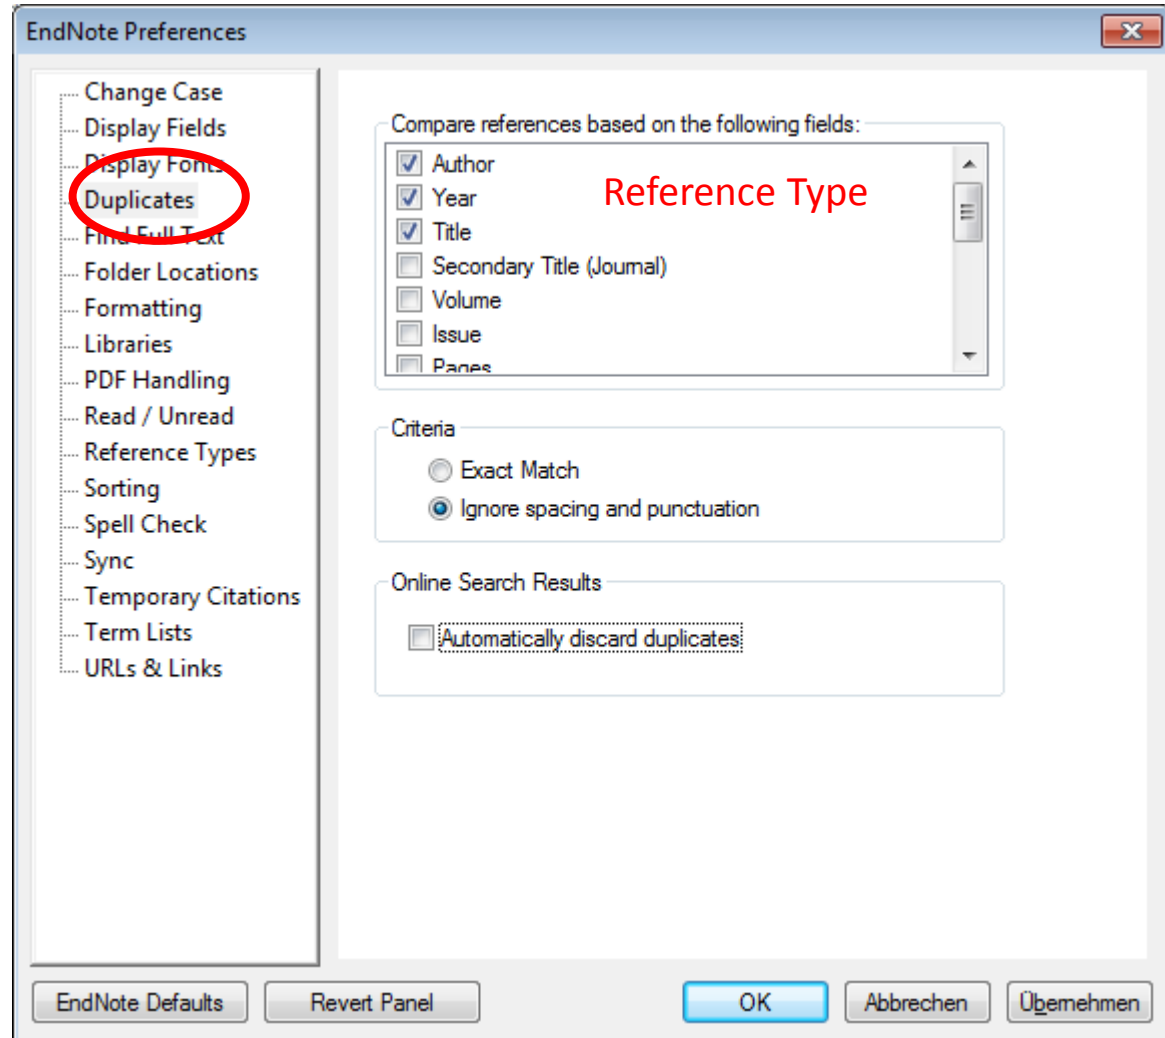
EndNote Preferences

Change Case
Display Fields
Display Fonts
Duplicates
Find Full Text
Folder Locations
Formatting
Libraries
PDF Handling
Read / Unread
Reference Types
Sorting
Spell Check
Sync
Temporary Citations
Term Lists
URLs & Links

Compare references based on the following fields:
Author
Year
Title
Secondary Title (Journal)
Volume
Issue
Pages

Reference Type

Criteria
Exact Match
Ignore spacing and punctuation

Online Search Results
Automatically discard duplicates

EndNote Defaults
Revert Panel
OK
Abbrechen
Übernehmen